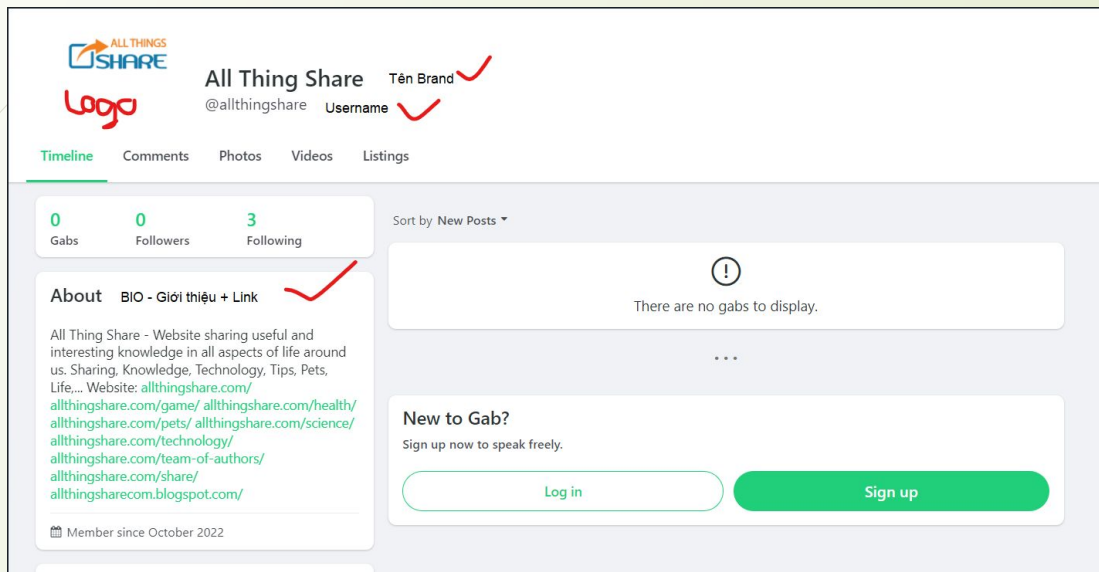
ALL THINGS
SHARE

Logo

All Thing Share Tên Brand
@allthingshare Username

Timeline Comments Photos Videos Listings

0 Gabs 0 Followers 3 Following

About BIO - Giới thiệu + Link

All Thing Share - Website sharing useful and interesting knowledge in all aspects of life around us. Sharing, Knowledge, Technology, Tips, Pets, Life,... Website: allthingshare.com/ allthingshare.com/game/ allthingshare.com/health/ allthingshare.com/pets/ allthingshare.com/science/ allthingshare.com/technology/ allthingshare.com/team-of-authors/ allthingshare.com/share/ allthingsharecom.blogspot.com/

Member since October 2022

Sort by New Posts

There are no gabs to display.

...

New to Gab?
Sign up now to speak freely.

Log in Sign up